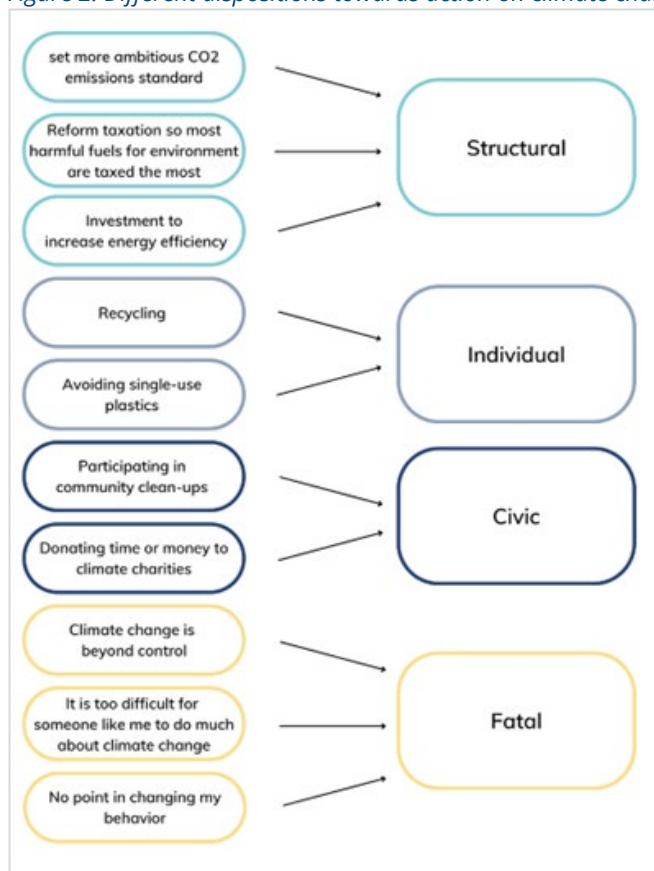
Figure 2: Different dispositions towards action on climate and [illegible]

set more ambitious CO2 emissions standard

Reform taxation so most harmful fuels for environment are taxed the most

Investment to increase energy efficiency

Structural

Recycling

Avoiding single-use plastics

Individual

Participating in community clean-ups

Donating time or money to climate charities

Civic

Climate change is beyond control

It is too difficult for someone like me to do much about climate change

No point in changing my behavior

Fatal